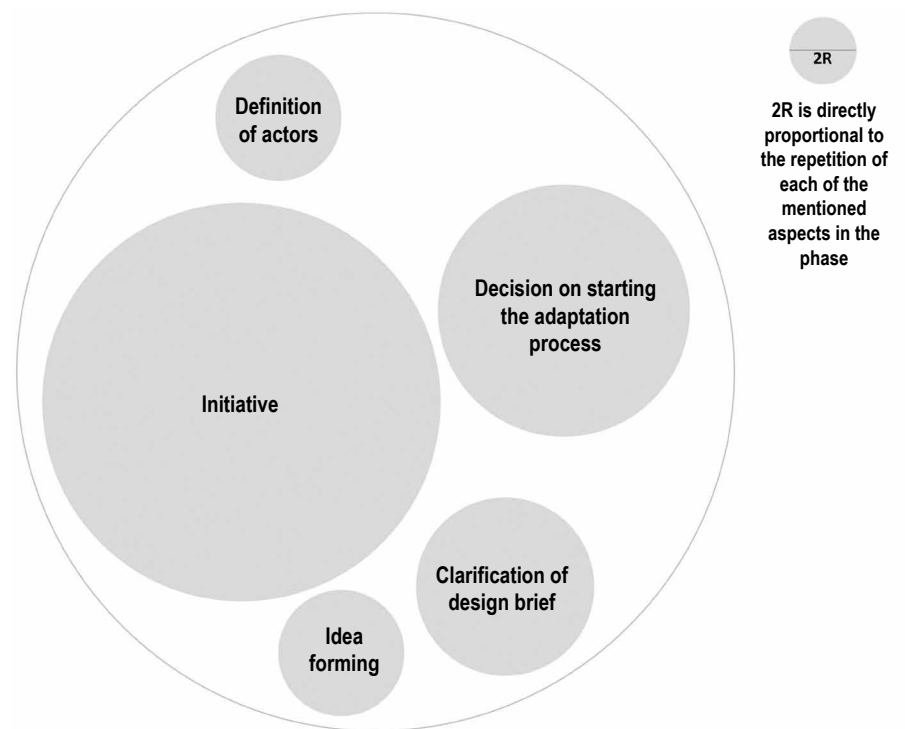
Definition of actors

Decision on starting the adaptation process

Initiative

Clarification of design brief

Idea forming

2R

2R is directly proportional to the repetition of each of the mentioned aspects in the phase